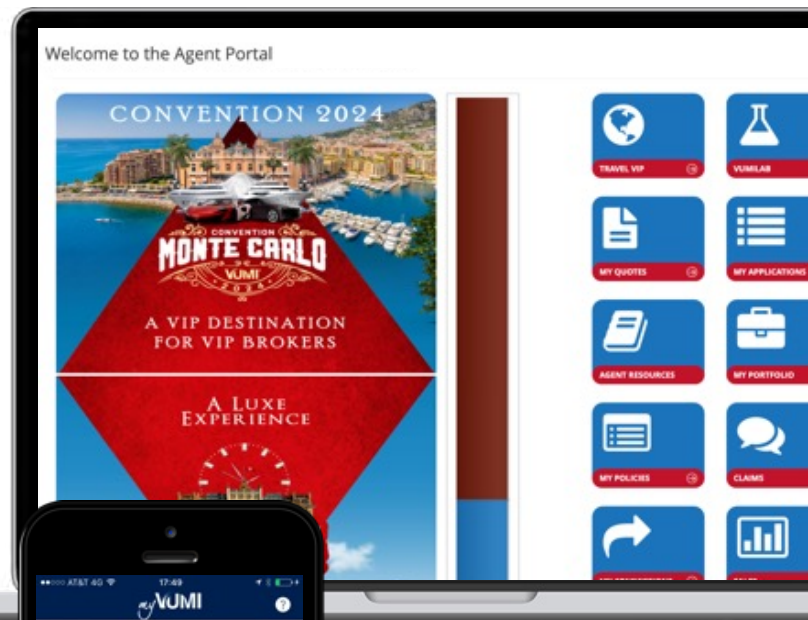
Welcome to the Agent Portal

CONVENTION 2024

CONVENTION
MONTE CARLO
VUMI
2024

A VIP DESTINATION FOR VIP BROKERS

A LUXE EXPERIENCE

TRAVEL VIP

VUMILAB

MY QUOTES

MY APPLICATIONS

AGENT RESOURCES

MY PORTFOLIO

MY POLICIES

CLAIMS

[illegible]

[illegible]

AT&T 4G 17:49

myVUMI